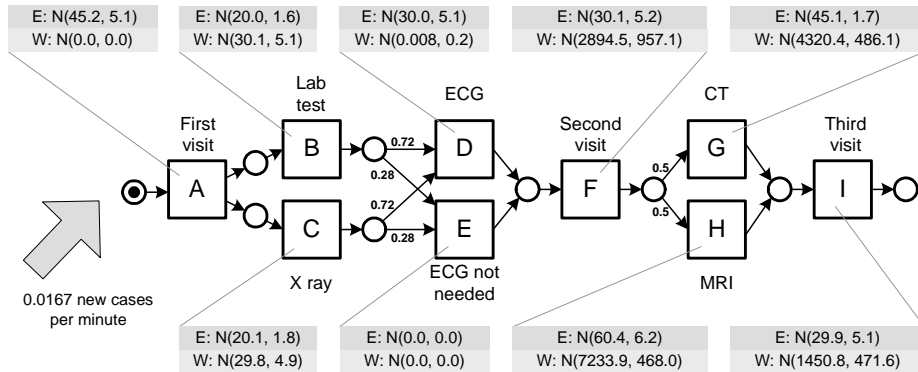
E: N(45.2, 5.1)
W: N(0.0, 0.0)

E: N(20.0, 1.6)
W: N(30.1, 5.1)

E: N(30.0, 5.1)
W: N(0.008, 0.2)

E: N(30.1, 5.2)
W: N(2894.5, 957.1)

E: N(45.1, 1.7)
W: N(4320.4, 486.1)

Lab test

ECG

CT

First visit

Second visit

Third visit

A

B

D

F

G

I

0.72

0.28

0.72

0.28

0.5

0.5

C

E

H

X ray

ECG not needed

MRI

0.0167 new cases per minute

E: N(20.1, 1.8)
W: N(29.8, 4.9)

E: N(0.0, 0.0)
W: N(0.0, 0.0)

E: N(60.4, 6.2)
W: N(7233.9, 468.0)

E: N(29.9, 5.1)
W: N(1450.8, 471.6)